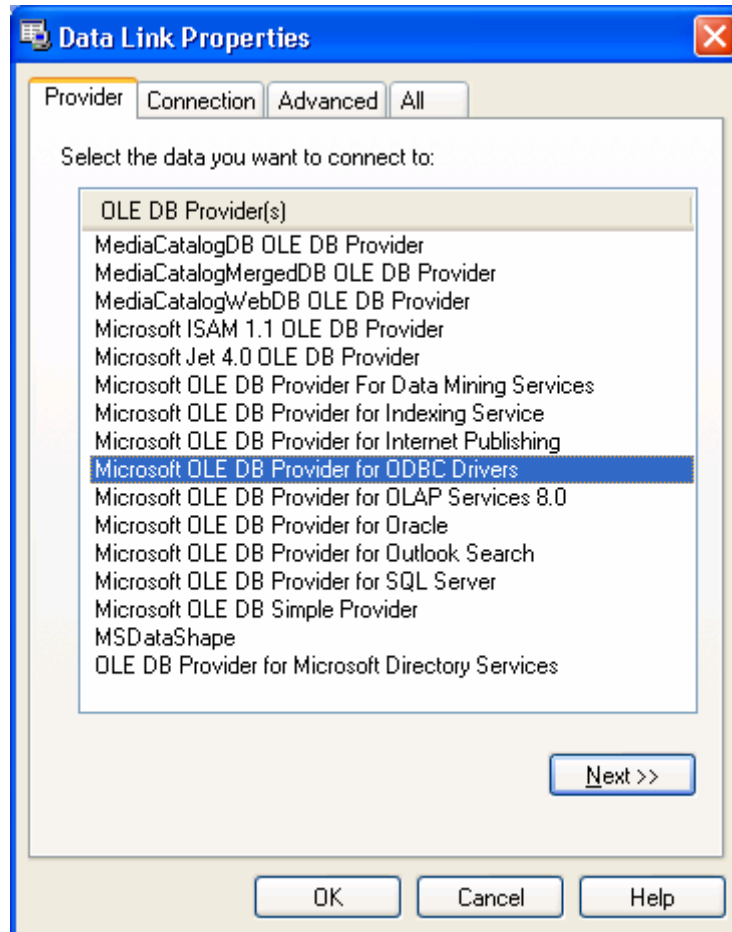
Data Link Properties

Provider | Connection | Advanced | All

Select the data you want to connect to:

OLE DB Provider(s)
MediaCatalogDB OLE DB Provider
MediaCatalogMergedDB OLE DB Provider
MediaCatalogWebDB OLE DB Provider
Microsoft ISAM 1.1 OLE DB Provider
Microsoft Jet 4.0 OLE DB Provider
Microsoft OLE DB Provider For Data Mining Services
Microsoft OLE DB Provider for Indexing Service
Microsoft OLE DB Provider for Internet Publishing
Microsoft OLE DB Provider for ODBC Drivers
Microsoft OLE DB Provider for OLAP Services 8.0
Microsoft OLE DB Provider for Oracle
Microsoft OLE DB Provider for Outlook Search
Microsoft OLE DB Provider for SQL Server
Microsoft OLE DB Simple Provider
MSDataShape
OLE DB Provider for Microsoft Directory Services

Next >>

OK | Cancel | Help